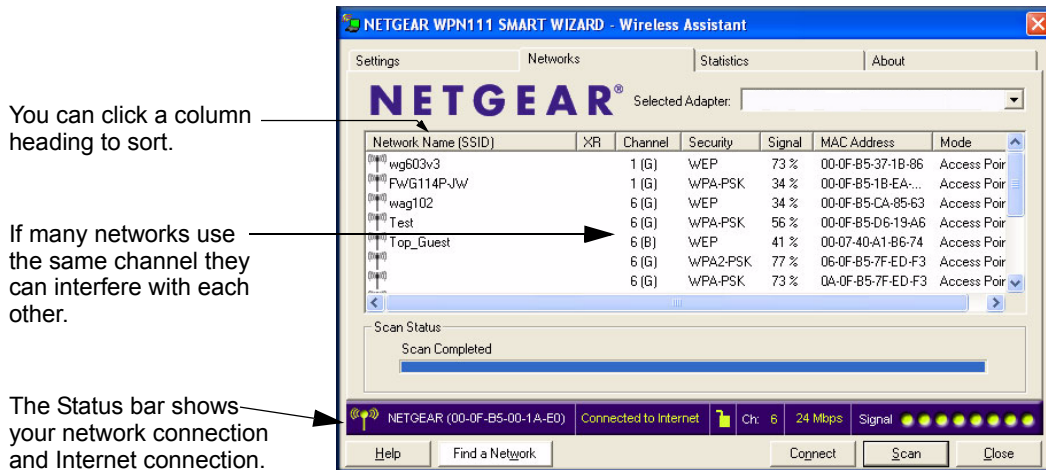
You can click a column heading to sort.

If many networks use the same channel they can interfere with each other.

The Status bar shows your network connection and Internet connection.

NETGEAR WPN111 SMART WIZARD - Wireless Assistant

Settings | Networks | Statistics | About

NETGEAR® Selected Adapter:

| Network Name (SSID) | XR | Channel | Security | Signal | MAC Address | Mode |
|---|---|---|---|---|---|---|
| wg603v3 | | 1 (G) | WEP | 73 % | 00-0F-B5-37-1B-86 | Access Poir |
| FWG114P-JW | | 1 (G) | WPA-PSK | 34 % | 00-0F-B5-1B-EA-... | Access Poir |
| wag102 | | 6 (G) | WEP | 34 % | 00-0F-B5-CA-85-63 | Access Poir |
| Test | | 6 (G) | WPA-PSK | 56 % | 00-0F-B5-D6-19-A6 | Access Poir |
| Top_Guest | | 6 (B) | WEP | 41 % | 00-07-40-A1-B6-74 | Access Poir |
| | | 6 (G) | WPA2-PSK | 77 % | 06-0F-B5-7F-ED-F3 | Access Poir |
| | | 6 (G) | WPA-PSK | 73 % | 0A-0F-B5-7F-ED-F3 | Access Poir |

Scan Status
Scan Completed

NETGEAR (00-0F-B5-00-1A-E0) | Connected to Internet | Ch: 6 | 24 Mbps | Signal

Help | Find a Network | Connect | Scan | Close